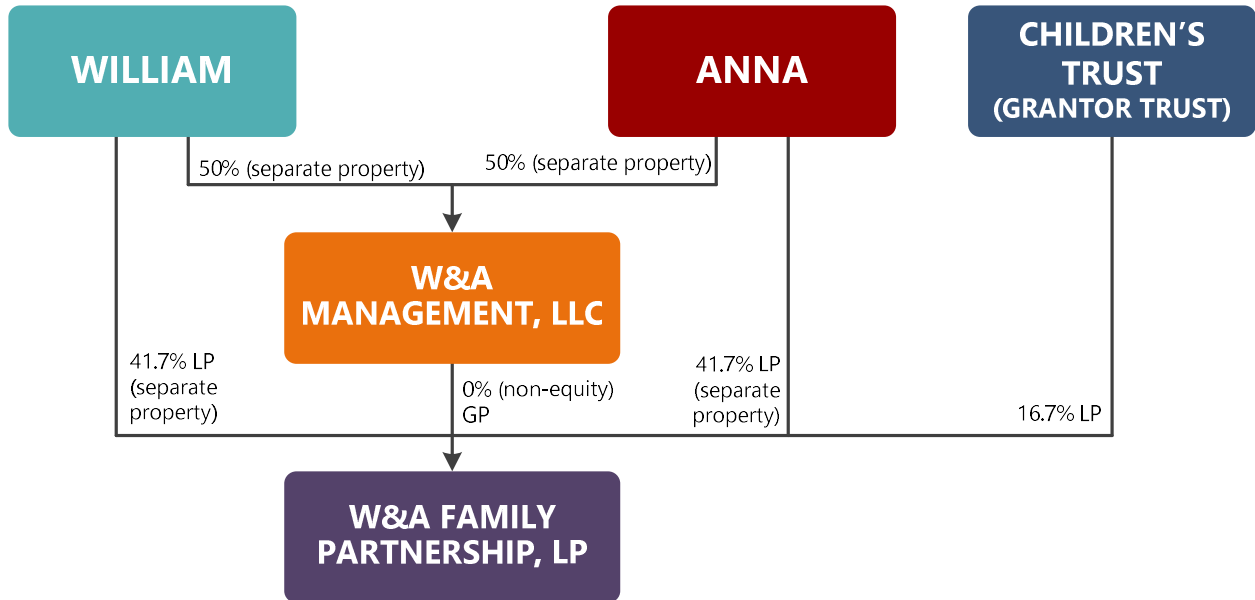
WILLIAM

ANNA

CHILDREN'S TRUST (GRANTOR TRUST)

50% (separate property)

50% (separate property)

W&A MANAGEMENT, LLC

41.7% LP (separate property)

0% (non-equity) GP

41.7% LP (separate property)

16.7% LP

W&A FAMILY PARTNERSHIP, LP